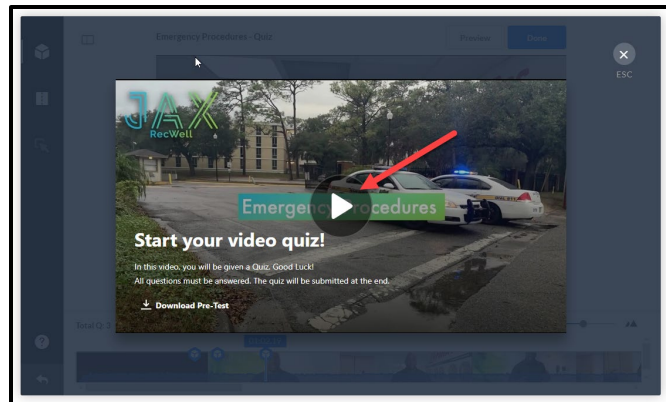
Emergency Procedures - Quiz

Preview

Done

ESC

JAX
RecWell

Emergency Procedures

Start your video quiz!

In this video, you will be given a Quiz. Good Luck!
All questions must be answered. The quiz will be submitted at the end.

Download Pre-Test

Total Q: 3